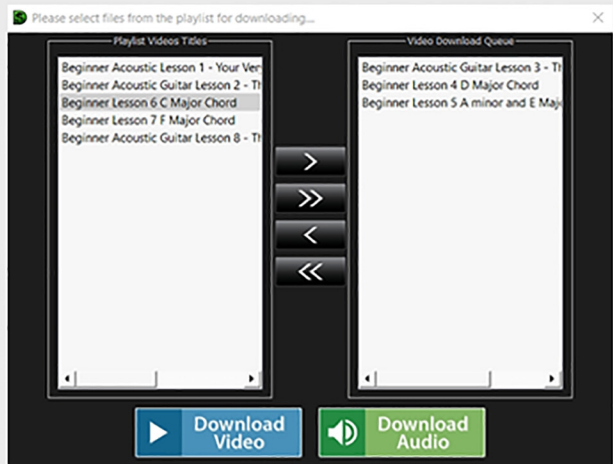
Please select files from the playlist for downloading...

Playlist Videos Titles

Beginner Acoustic Lesson 1 - Your Ver
Beginner Acoustic Guitar Lesson 2 - Th
Beginner Lesson 6 C Major Chord
Beginner Lesson 7 F Major Chord
Beginner Acoustic Guitar Lesson 8 - Th

Video Download Queue

Beginner Acoustic Guitar Lesson 3 - Th
Beginner Lesson 4 D Major Chord
Beginner Lesson 5 A minor and E Majo

>
>>
<
<<

Download Video

Download Audio